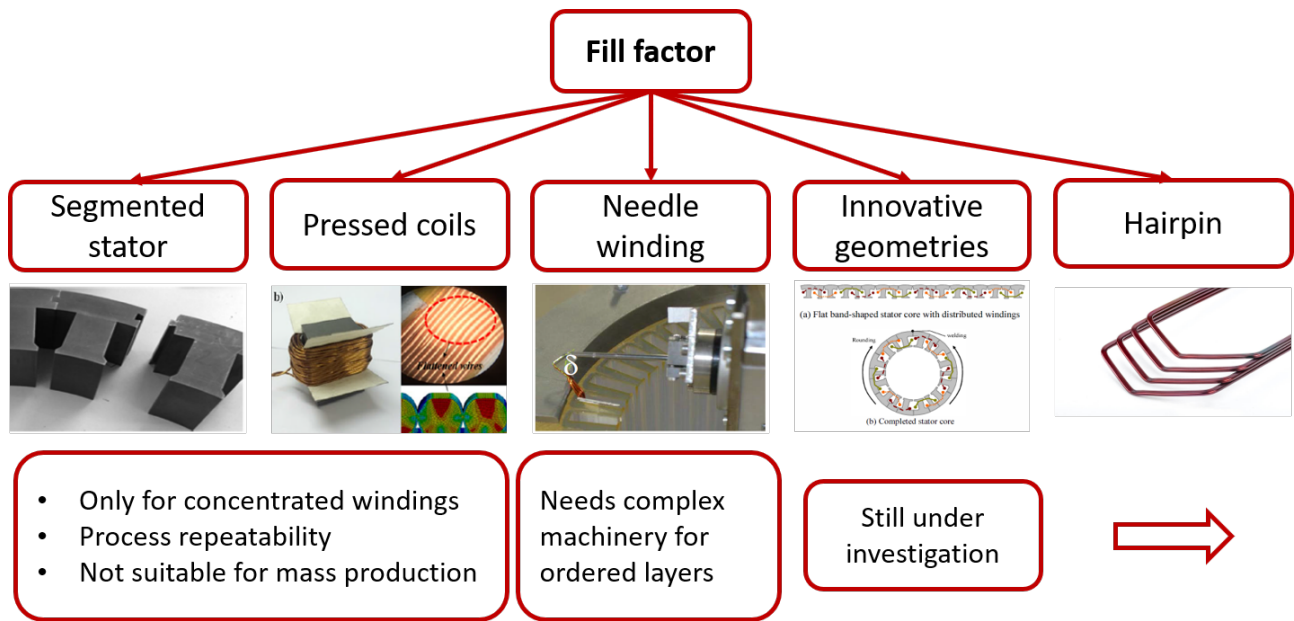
Fill factor

Segmented stator

Pressed coils

Needle winding

Innovative geometries

Hairpin

b)

Flattened wires

δ

(a) Flat band-shaped stator core with distributed windings

Rounding

welding

(b) Completed stator core

- Only for concentrated windings
- Process repeatability
- Not suitable for mass production

Needs complex machinery for ordered layers

Still under investigation